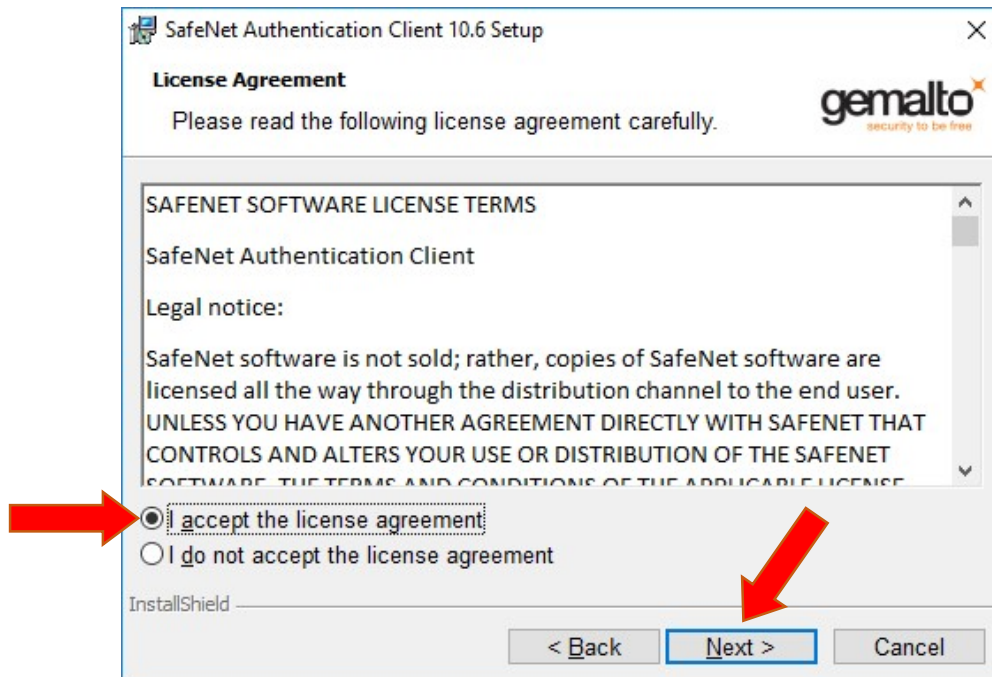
SafeNet Authentication Client 10.6 Setup

License Agreement

Please read the following license agreement carefully.

gemalto
security to be free

SAFENET SOFTWARE LICENSE TERMS

SafeNet Authentication Client

Legal notice:

SafeNet software is not sold; rather, copies of SafeNet software are licensed all the way through the distribution channel to the end user. UNLESS YOU HAVE ANOTHER AGREEMENT DIRECTLY WITH SAFENET THAT CONTROLS AND ALTERS YOUR USE OR DISTRIBUTION OF THE SAFENET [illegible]

I accept the license agreement

I do not accept the license agreement

InstallShield

< Back

Next >

Cancel